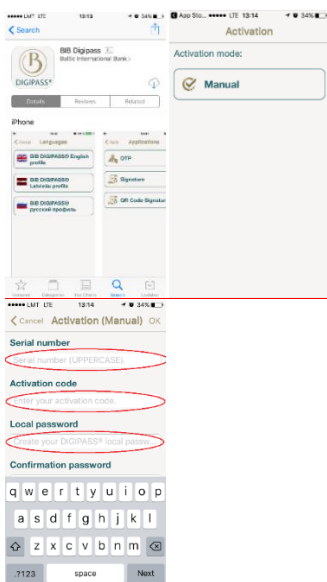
●●●●● LMT LTE 13:13 34%
< Search
BIB Digipass
Baltic International Bank
DIGIPASS
Details Reviews Related
iPhone
< Back Languages
BIB DIGIPASS® English profile
BIB DIGIPASS® Latvian profile
BIB DIGIPASS® русский профиль
< Back Applications
OTP
Signature
QR Code Signature
Featured Categories Top Charts Search Updates

App Sto... ●●●●● LTE 13:14 34%
Activation
Activation mode:
Manual

●●●●● LMT LTE 13:14 34%
< Cancel Activation (Manual) OK
Serial number
Serial number (UPPERCASE)
Activation code
Enter your activation code.
Local password
Create your DIGIPASS® local passw...
Confirmation password
q w e r t y u i o p
a s d f g h j k l
z x c v b n m
.?123 space Next